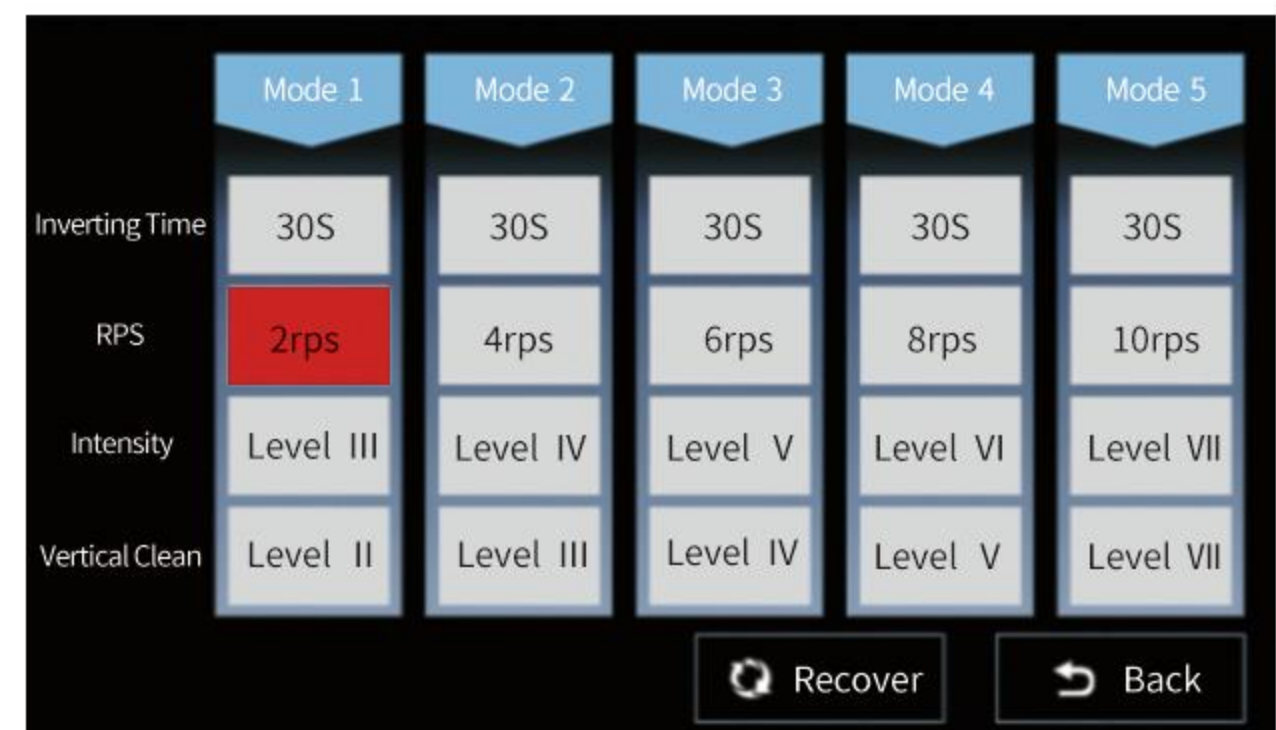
| | Mode 1 | Mode 2 | Mode 3 | Mode 4 | Mode 5 |
|---|---|---|---|---|---|
| Inverting Time | 30S | 30S | 30S | 30S | 30S |
| RPS | 2rps | 4rps | 6rps | 8rps | 10rps |
| Intensity | Level III | Level IV | Level V | Level VI | Level VII |
| Vertical Clean | Level II | Level III | Level IV | Level V | Level VII |

Recover

Back